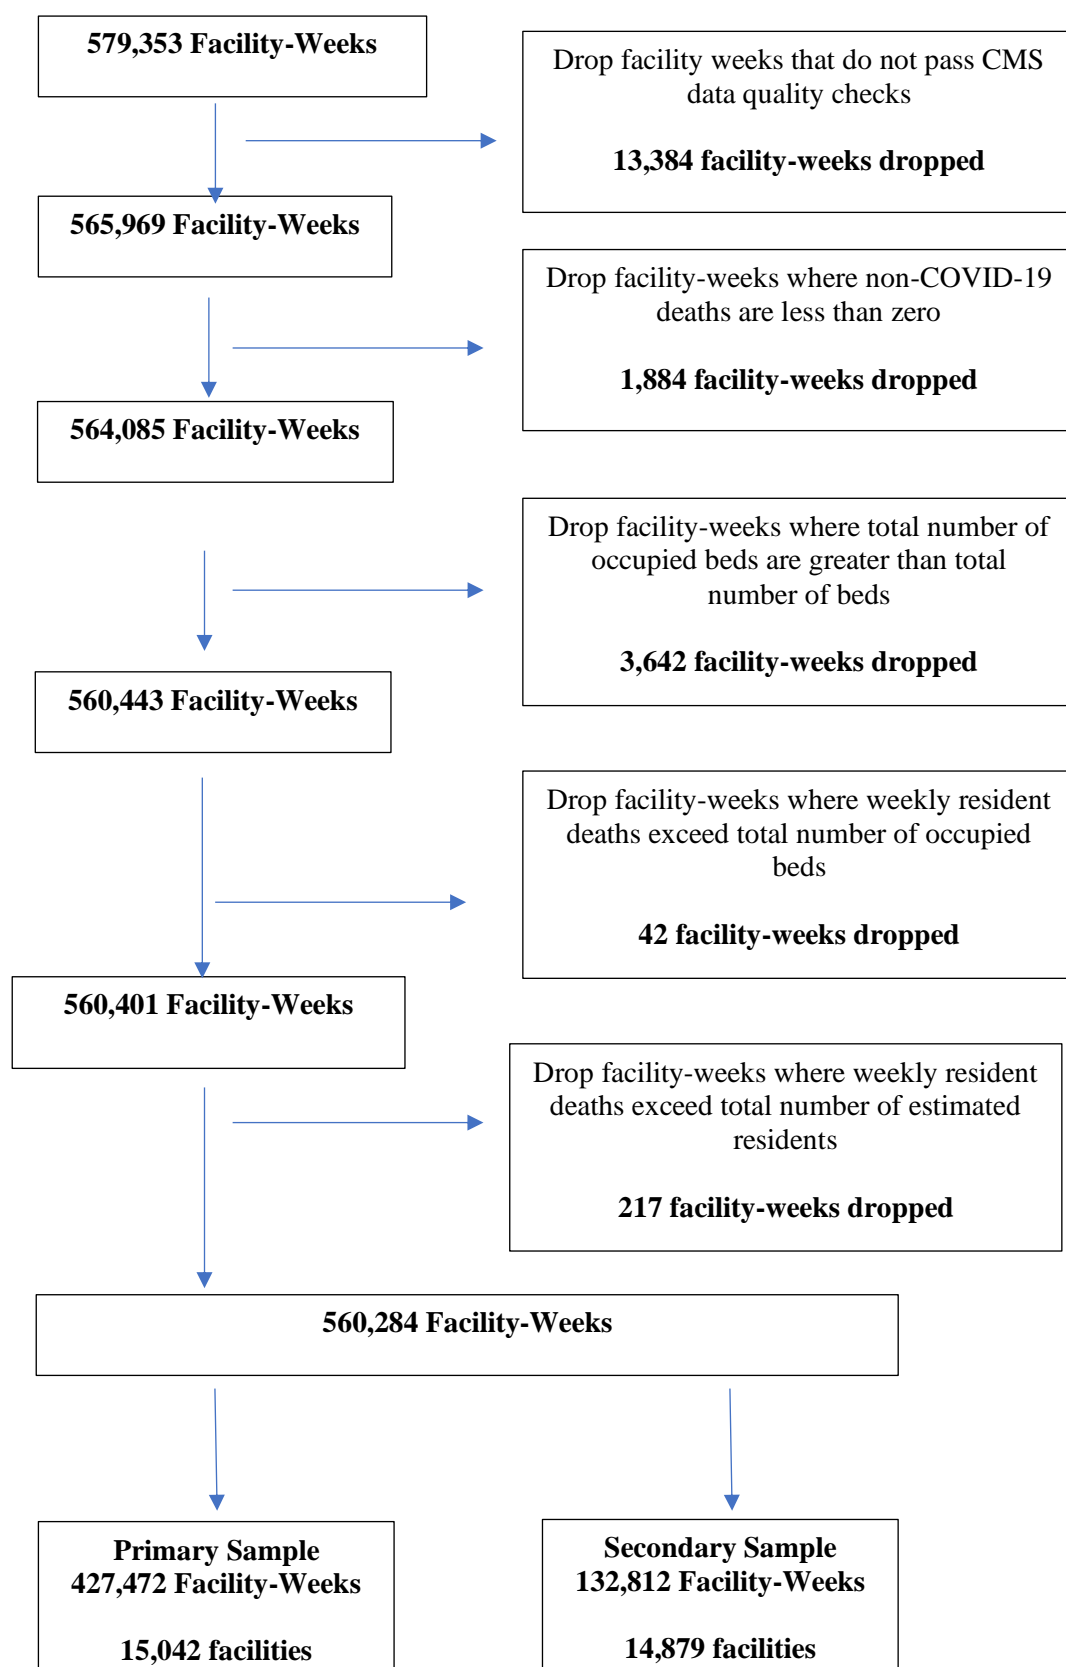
579,353 Facility-Weeks

Drop facility weeks that do not pass CMS data quality checks

13,384 facility-weeks dropped

565,969 Facility-Weeks

Drop facility-weeks where non-COVID-19 deaths are less than zero

1,884 facility-weeks dropped

564,085 Facility-Weeks

Drop facility-weeks where total number of occupied beds are greater than total number of beds

3,642 facility-weeks dropped

560,443 Facility-Weeks

Drop facility-weeks where weekly resident deaths exceed total number of occupied beds

42 facility-weeks dropped

560,401 Facility-Weeks

Drop facility-weeks where weekly resident deaths exceed total number of estimated residents

217 facility-weeks dropped

560,284 Facility-Weeks

Primary Sample
427,472 Facility-Weeks

15,042 facilities

Secondary Sample
132,812 Facility-Weeks

14,879 facilities